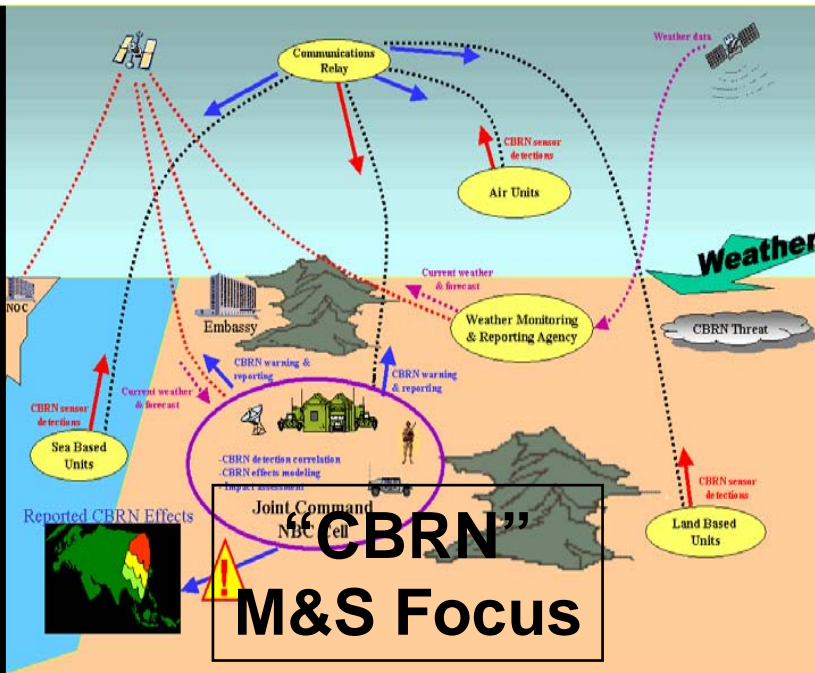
Communications Relay

Weather data

CBRN sensor detections

Air Units

Weather

Current weather & forecast

NOC

Embassy

Weather Monitoring & Reporting Agency

CBRN Threat

CBRN warning & reporting

CBRN warning & reporting

CBRN sensor detections

Current weather & forecast

Sea Based Units

-CBRN detection correlation
-CBRN effects modeling
-Impact assessment

Joint Command NBC Cell

CBRN sensor detections

Land Based Units

Reported CBRN Effects

"CBRN" M&S Focus